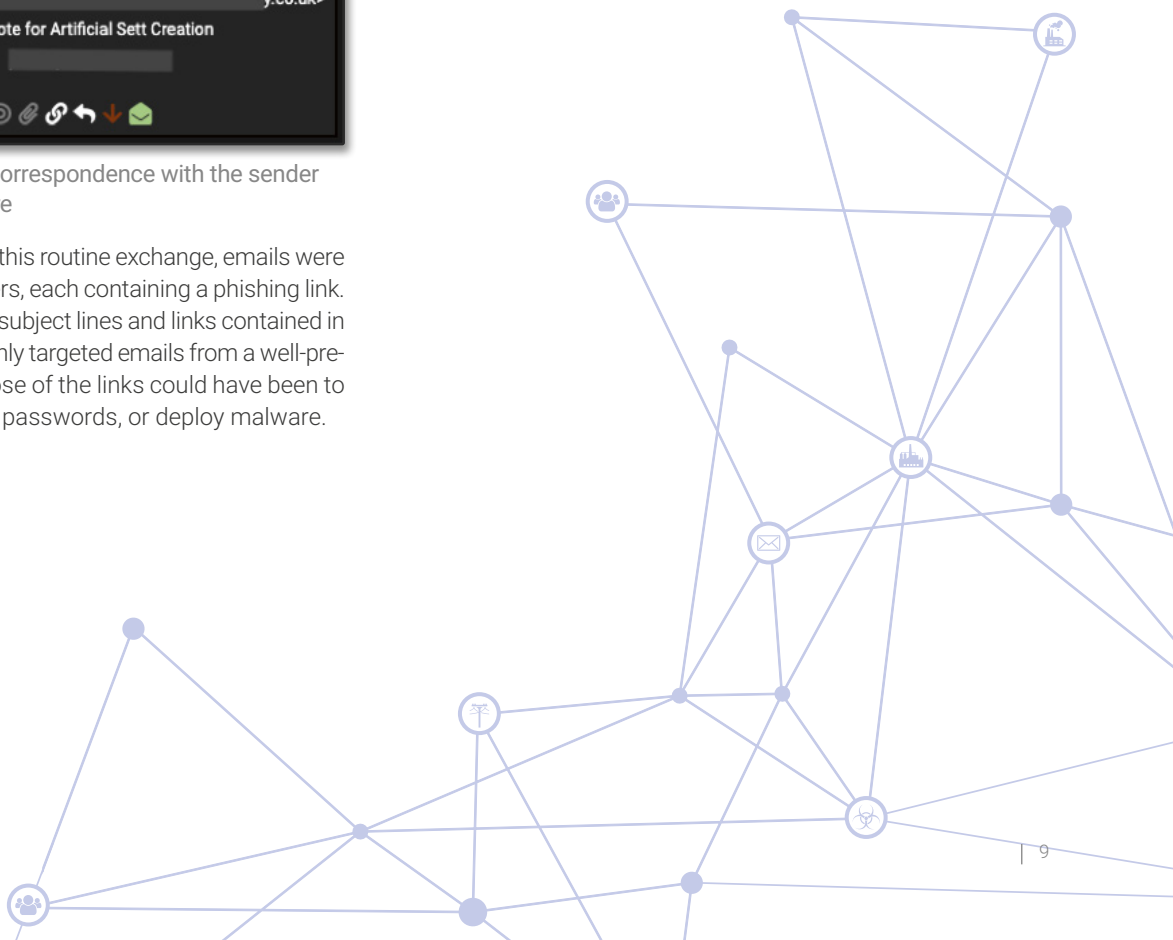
y.co.uk>
ote for Artificial Sett Creation

orrespondence with the sender e

this routine exchange, emails were rs, each containing a phishing link. subject lines and links contained in nly targeted emails from a well-pre- ose of the links could have been to passwords, or deploy malware.

9